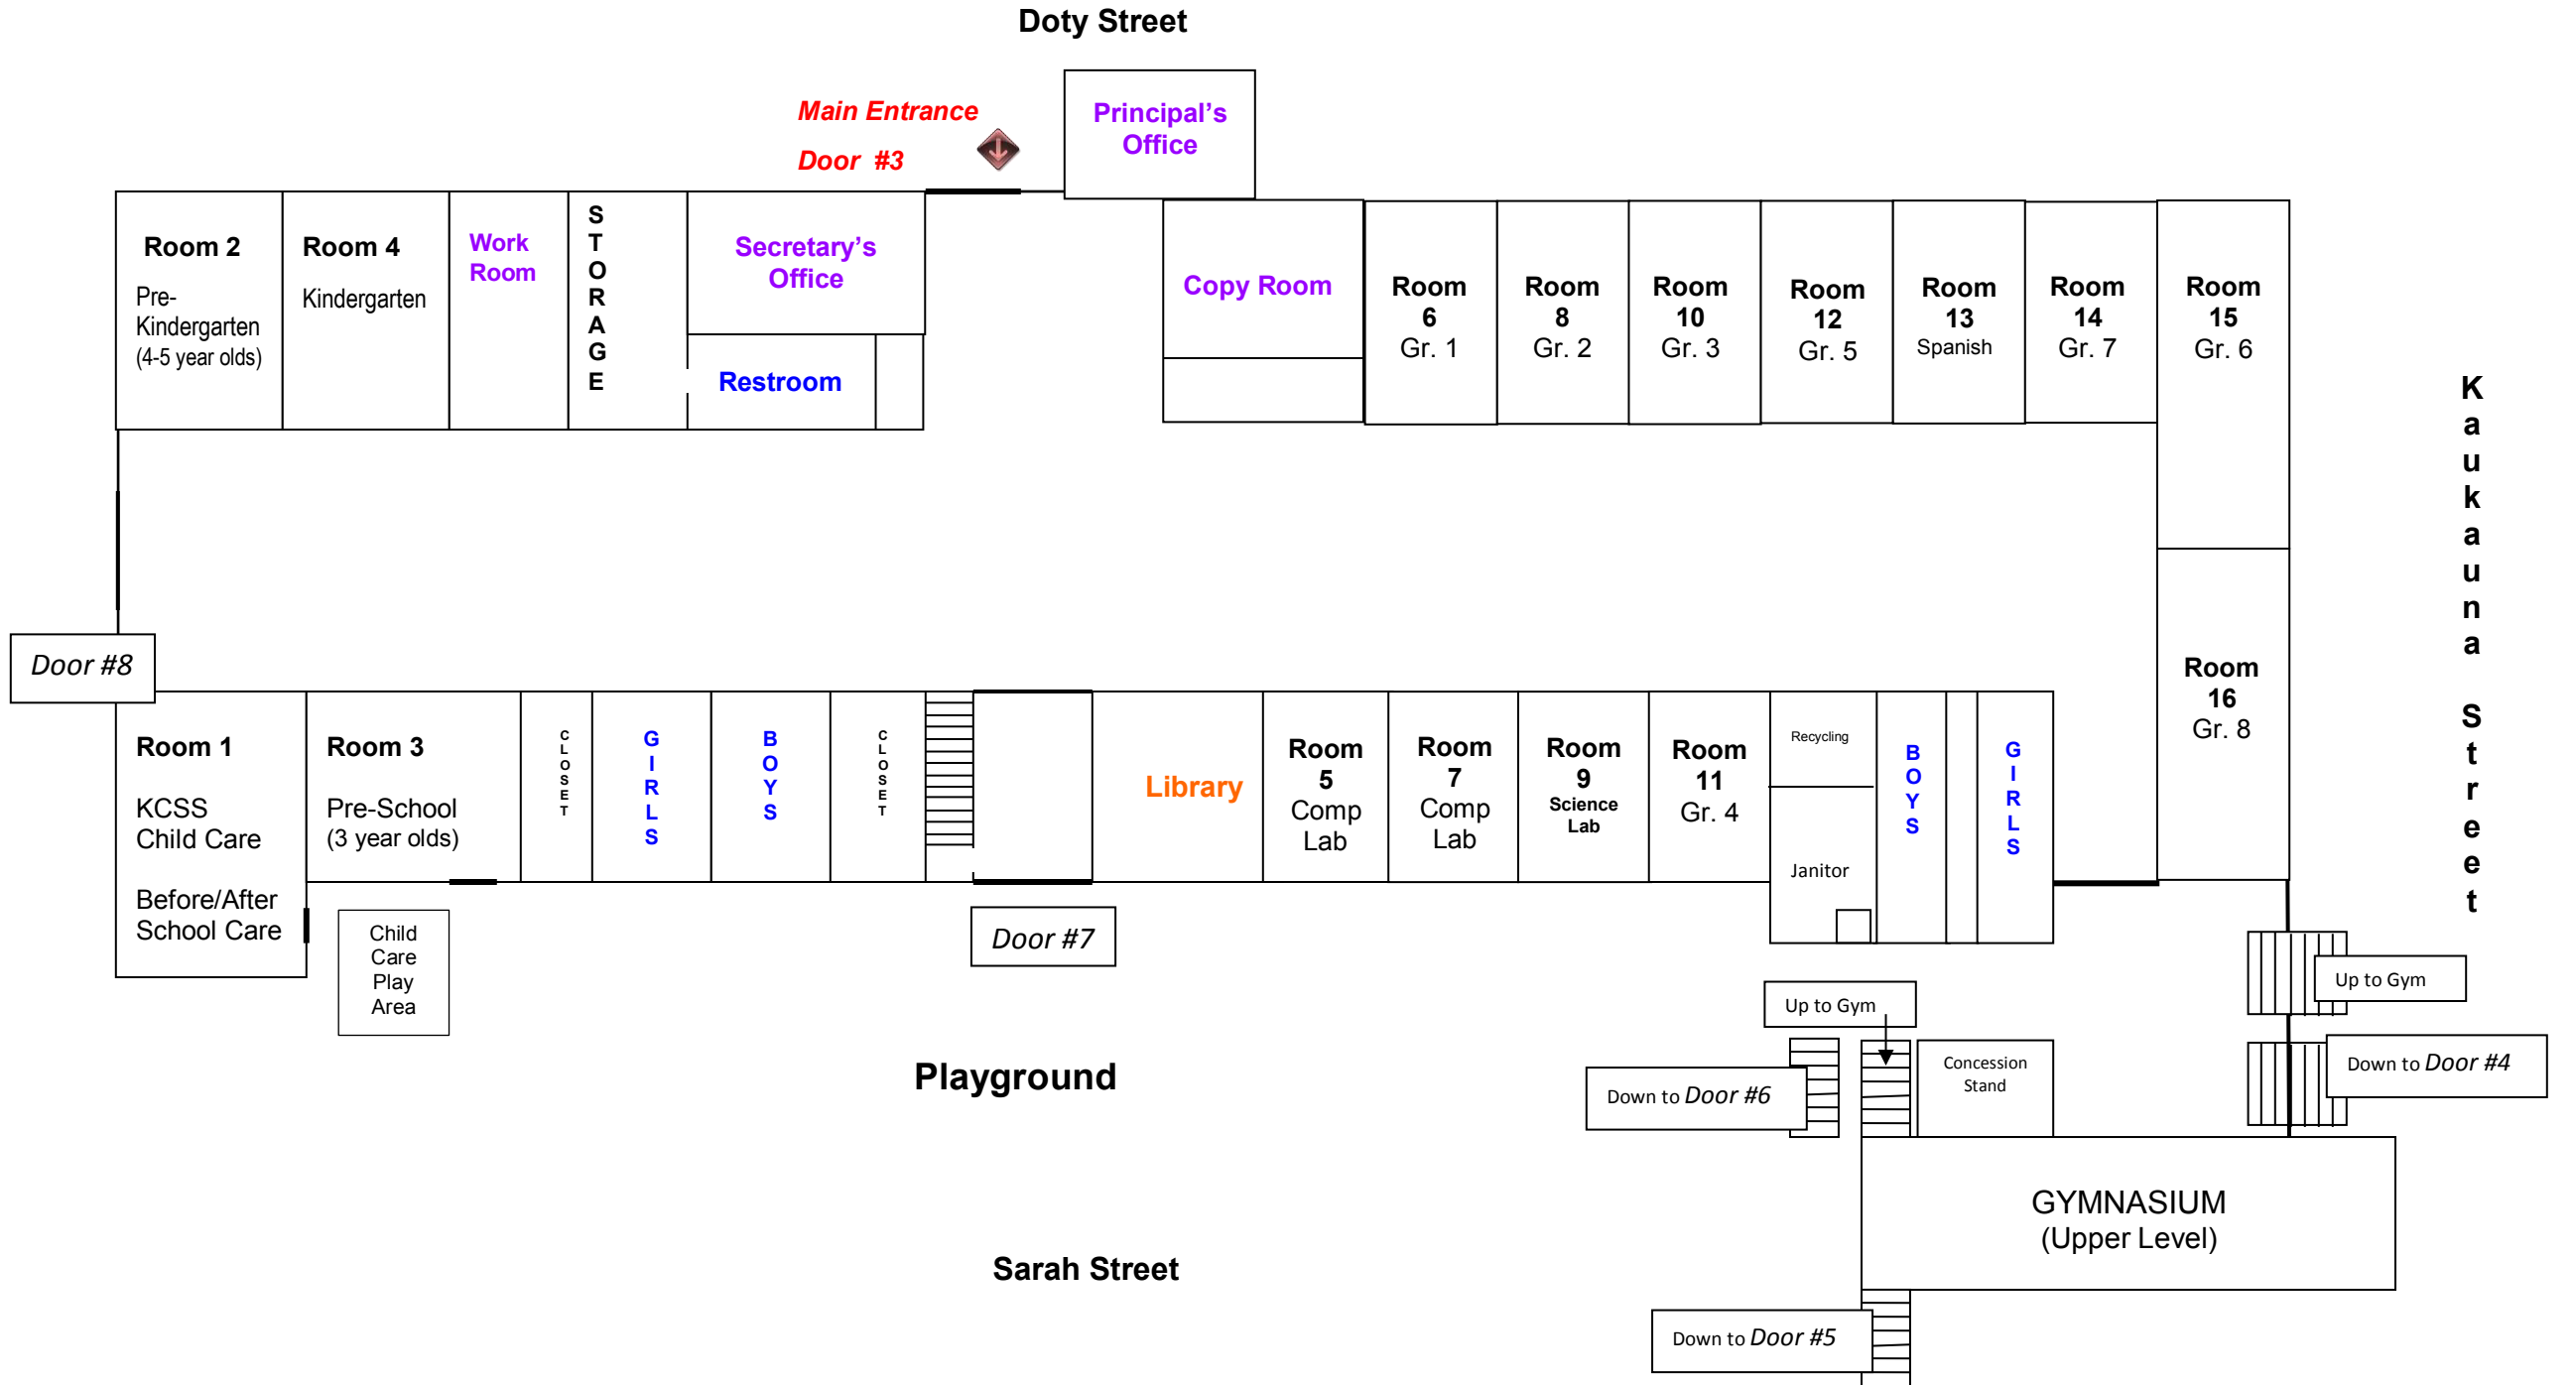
Doty Street

Main Entrance

Door #3

Principal's Office

Room 2
Pre-Kindergarten
(4-5 year olds)

Room 4
Kindergarten

Work Room

STORAGE

Secretary's Office

Restroom

Copy Room

Room 6
Gr. 1

Room 8
Gr. 2

Room 10
Gr. 3

Room 12
Gr. 5

Room 13
Spanish

Room 14
Gr. 7

Room 15
Gr. 6

Kaukauna Street

Door #8

Room 16
Gr. 8

Room 1
KCSS
Child Care
Before/After
School Care

Room 3
Pre-School
(3 year olds)

CLOSET

GIRLS

BOYS

CLOSET

Library

Room 5
Comp
Lab

Room 7
Comp
Lab

Room 9
Science
Lab

Room 11
Gr. 4

Recycling

Janitor

BOYS

GIRLS

Child Care Play Area

Door #7

Up to Gym

Up to Gym

Concession Stand

Down to Door #6

Down to Door #4

Playground

GYMNASIUM
(Upper Level)

Sarah Street

Down to Door #5